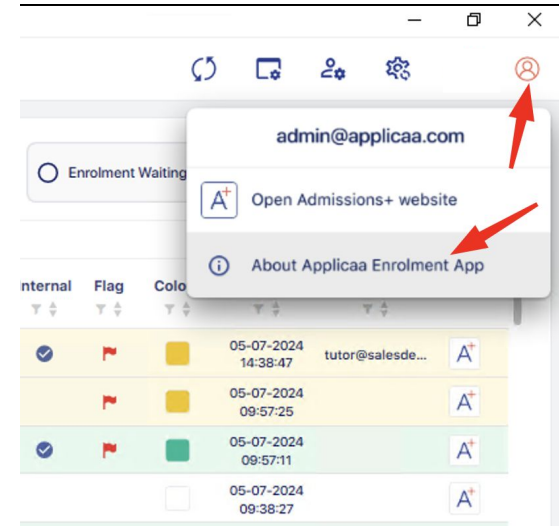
admin@applicaa.com

Open Admissions+ website

About Applicaa Enrolment App

Enrolment Waiting

nternal

Flag

Colo

05-07-2024 14:38:47

tutor@salesde...

05-07-2024 09:57:25

05-07-2024 09:57:11

05-07-2024 09:38:27